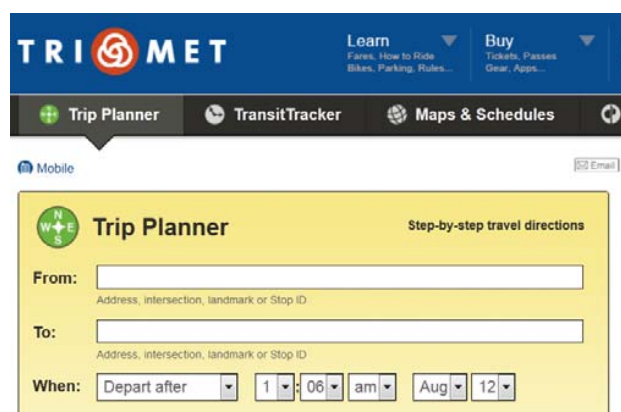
TRI MET

Learn
Fares, How to Ride
Bikes, Parking, Rules...

Buy
Tickets, Passes
Gear, Apps...

Trip Planner
TransitTracker
Maps & Schedules

Mobile

Email

N
W E
S

Trip Planner

Step-by-step travel directions

From:
Address, intersection, landmark or Stop ID

To:
Address, intersection, landmark or Stop ID

When: Depart after 1 : 06 am Aug 12